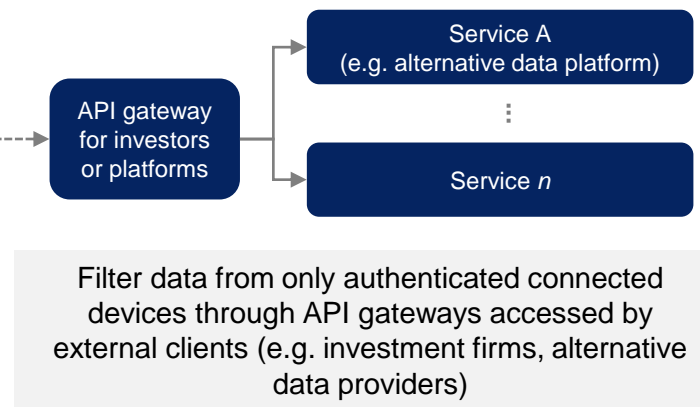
API gateway for investors or platforms

Service A
(e.g. alternative data platform)

⋮

Service *n*

Filter data from only authenticated connected devices through API gateways accessed by external clients (e.g. investment firms, alternative data providers)